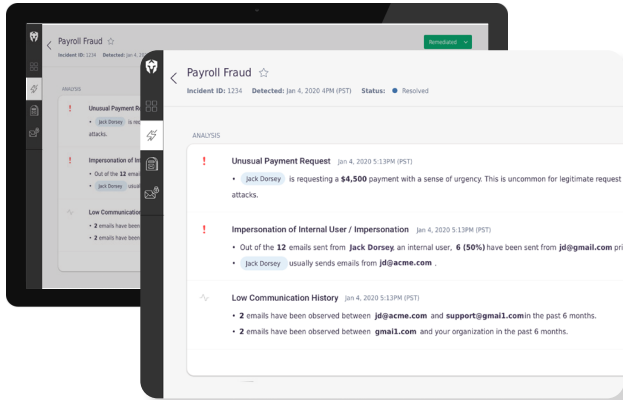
Payroll Fraud
Incident ID: 1234 Detected: Jan 4,
Remediated
ANALYSIS
!
Unusual Payment Request
Jack Dorsey is req
attacks.
!
Impersonation of Int
Out of the 12 emails
Jack Dorsey usu
Low Communication
2 emails have been
2 emails have been

Payroll Fraud
Incident ID: 1234 Detected: Jan 4, 2020 4:PM (PST) Status: Resolved
ANALYSIS
!
Unusual Payment Request Jan 4, 2020 5:13PM (PST)
• Jack Dorsey is requesting a $4,500 payment with a sense of urgency. This is uncommon for legitimate request attacks.
!
Impersonation of Internal User / Impersonation Jan 4, 2020 5:13PM (PST)
• Out of the 12 emails sent from Jack Dorsey, an internal user, 6 (50%) have been sent from jd@gmail.com pr
• Jack Dorsey usually sends emails from jd@acme.com .
Low Communication History Jan 4, 2020 5:13PM (PST)
• 2 emails have been observed between jd@acme.com and support@gmai1.com in the past 6 months.
• 2 emails have been observed between gmai1.com and your organization in the past 6 months.